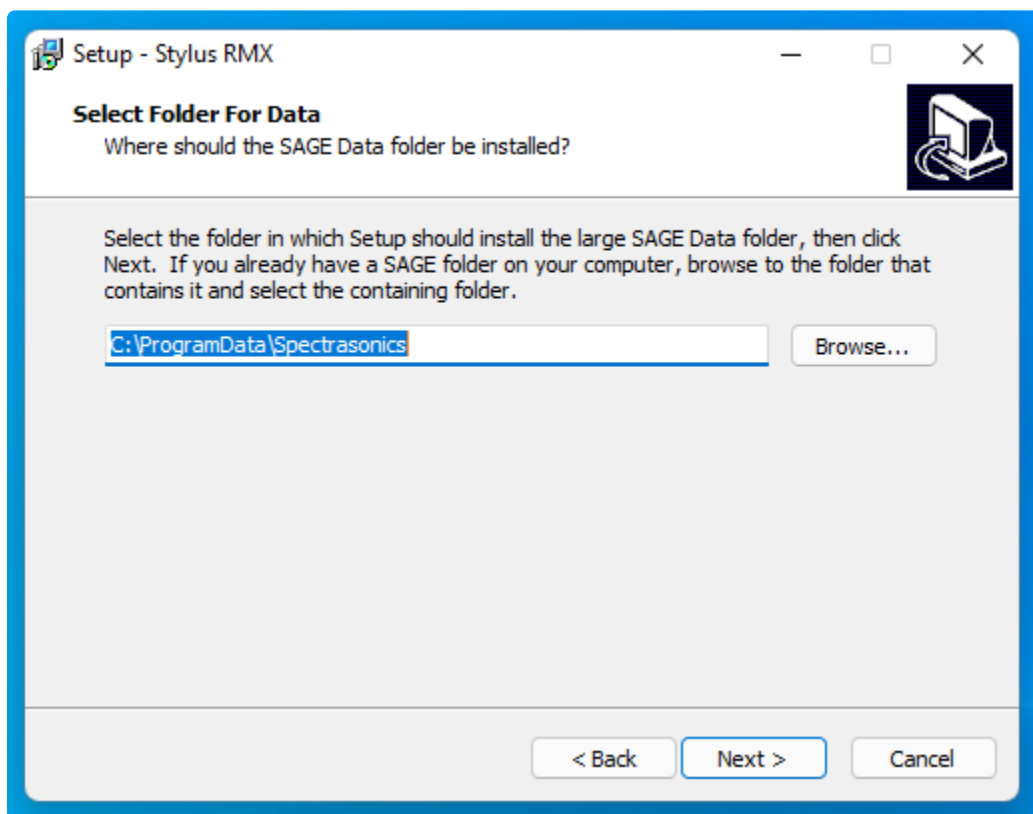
Setup - Stylus RMX

Select Folder For Data
Where should the SAGE Data folder be installed?

Select the folder in which Setup should install the large SAGE Data folder, then click Next. If you already have a SAGE folder on your computer, browse to the folder that contains it and select the containing folder.

C:\ProgramData\Spectrasonics

Browse...

< Back

Next >

Cancel